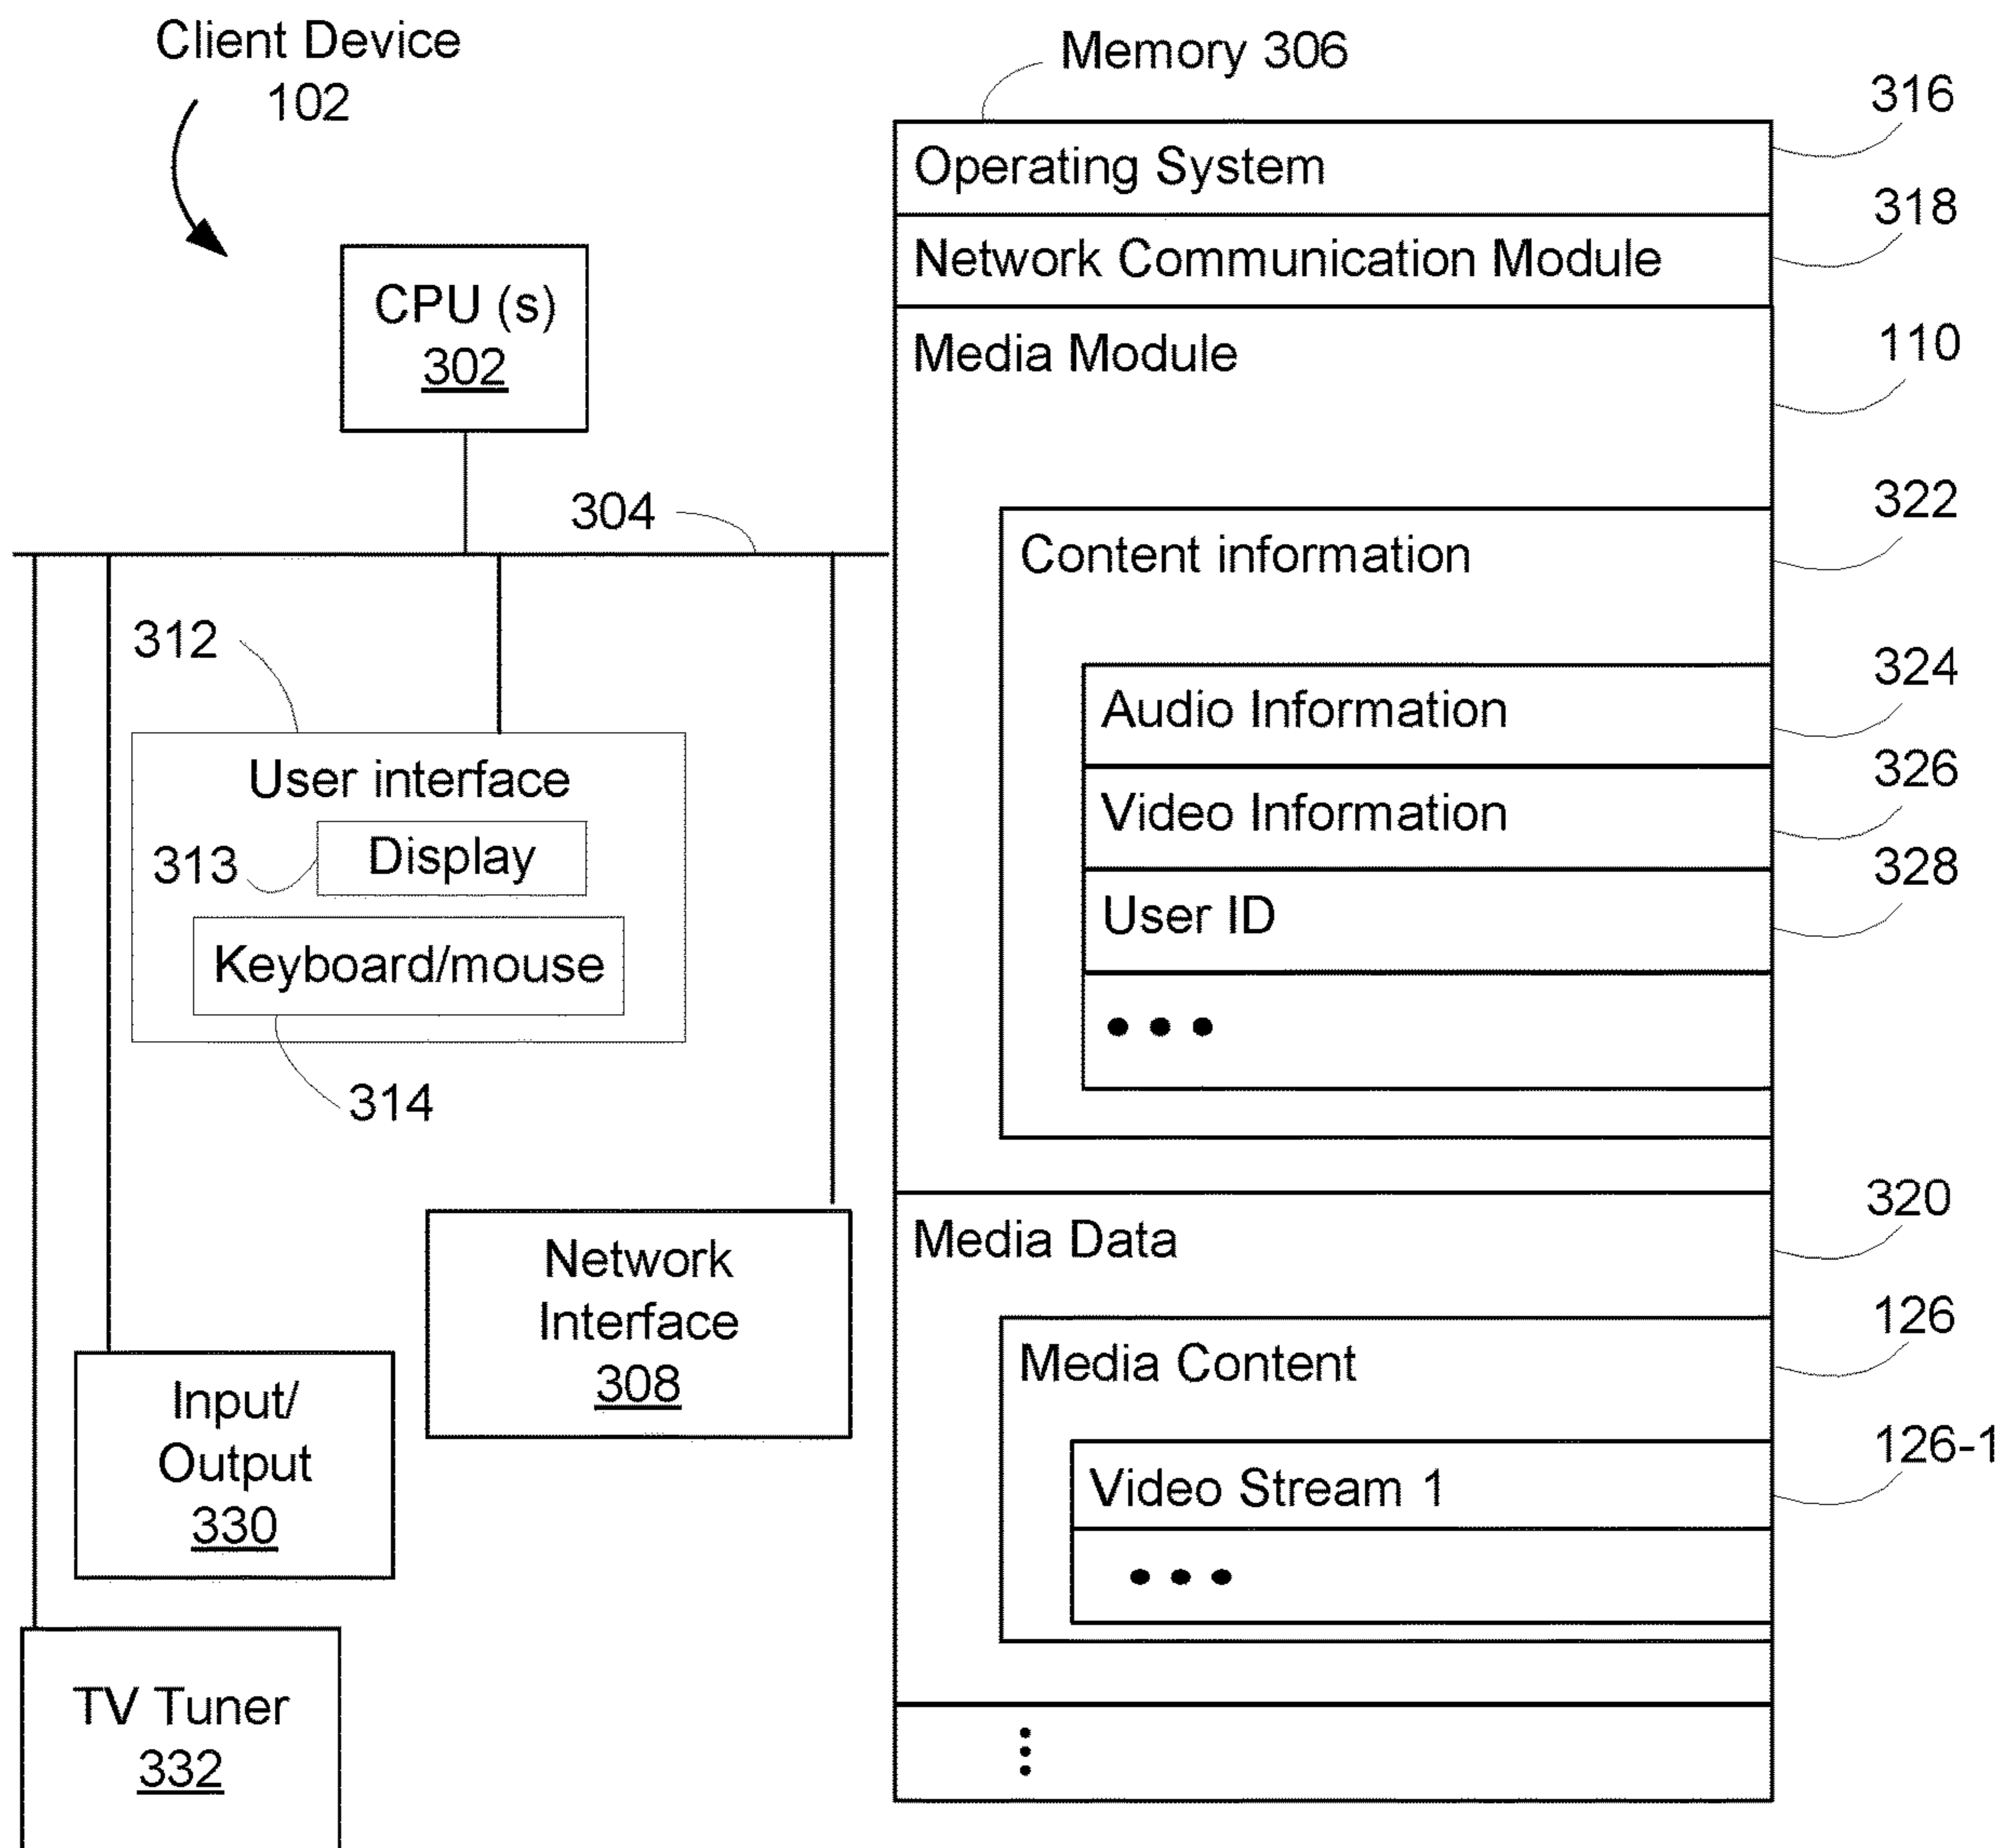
Client Device
102

CPU (s)
302

304

312

User interface

313

Display

Keyboard/mouse

314

Network
Interface
308

Input/
Output
330

TV Tuner
332

Memory 306

316

Operating System

318

Network Communication Module

110

Media Module

322

Content information

324

Audio Information

326

Video Information

328

User ID

• • •

320

Media Data

126

Media Content

126-1

Video Stream 1

• • •

⋮